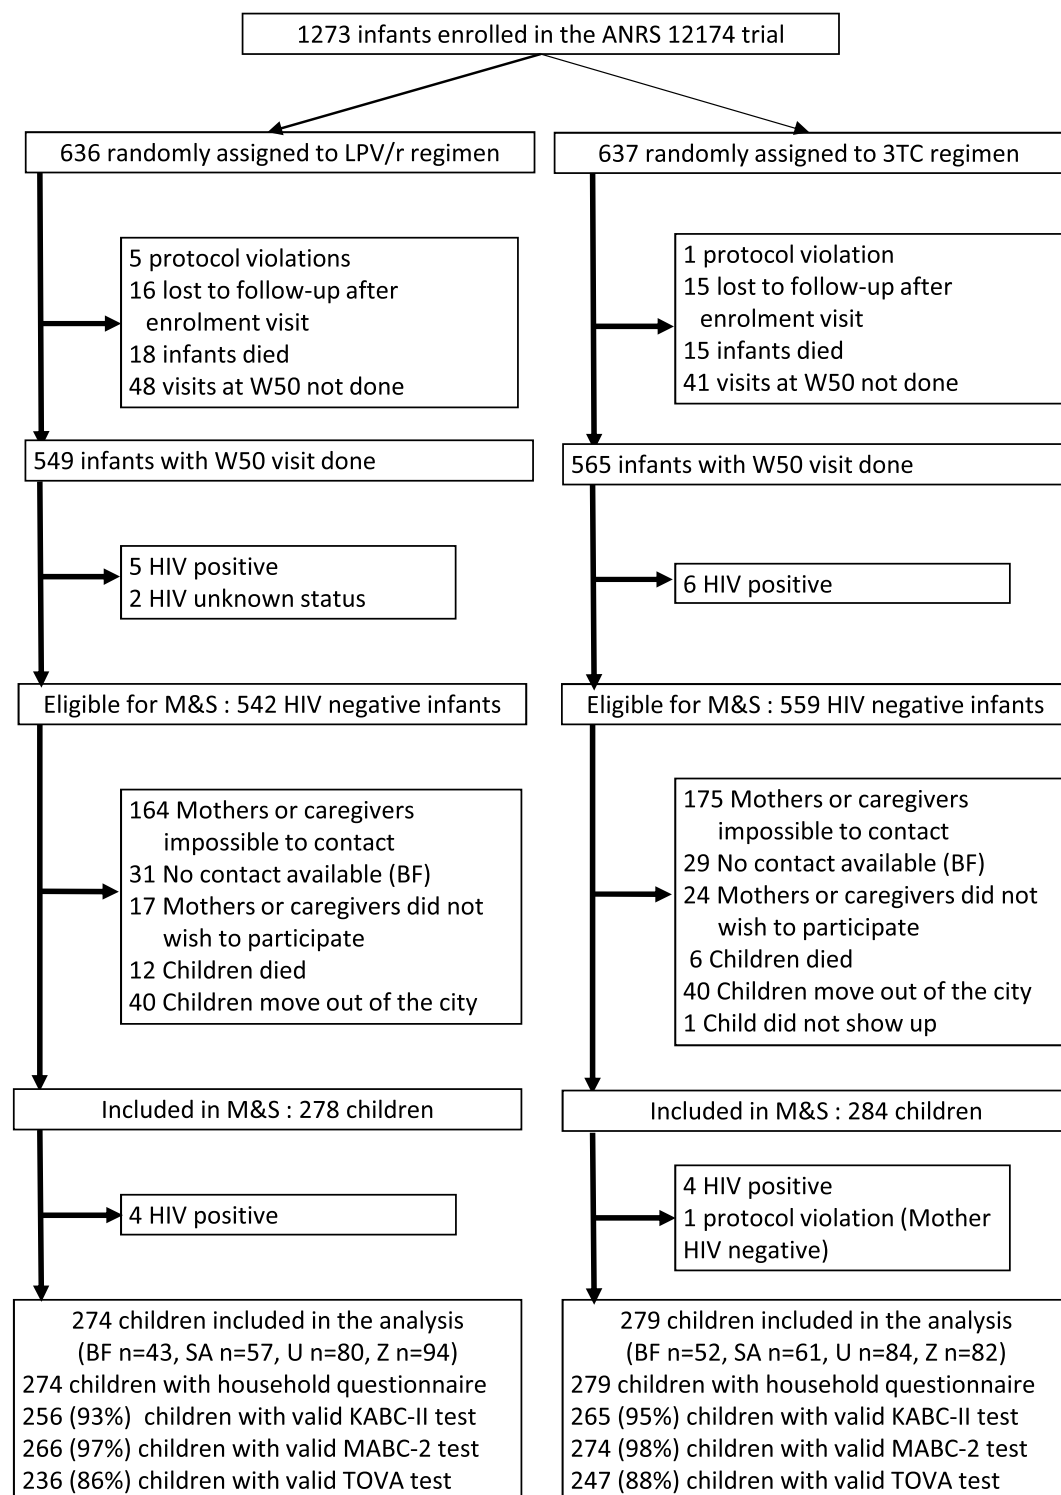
1273 infants enrolled in the ANRS 12174 trial

636 randomly assigned to LPV/r regimen

5 protocol violations
16 lost to follow-up after enrolment visit
18 infants died
48 visits at W50 not done

549 infants with W50 visit done

5 HIV positive
2 HIV unknown status

Eligible for M&S : 542 HIV negative infants

164 Mothers or caregivers impossible to contact
31 No contact available (BF)
17 Mothers or caregivers did not wish to participate
12 Children died
40 Children move out of the city

Included in M&S : 278 children

4 HIV positive

274 children included in the analysis (BF n=43, SA n=57, U n=80, Z n=94)
274 children with household questionnaire
256 (93%) children with valid KABC-II test
266 (97%) children with valid MABC-2 test
236 (86%) children with valid TOVA test

637 randomly assigned to 3TC regimen

1 protocol violation
15 lost to follow-up after enrolment visit
15 infants died
41 visits at W50 not done

565 infants with W50 visit done

6 HIV positive

Eligible for M&S : 559 HIV negative infants

175 Mothers or caregivers impossible to contact
29 No contact available (BF)
24 Mothers or caregivers did not wish to participate
6 Children died
40 Children move out of the city
1 Child did not show up

Included in M&S : 284 children

4 HIV positive
1 protocol violation (Mother HIV negative)

279 children included in the analysis (BF n=52, SA n=61, U n=84, Z n=82)
279 children with household questionnaire
265 (95%) children with valid KABC-II test
274 (98%) children with valid MABC-2 test
247 (88%) children with valid TOVA test